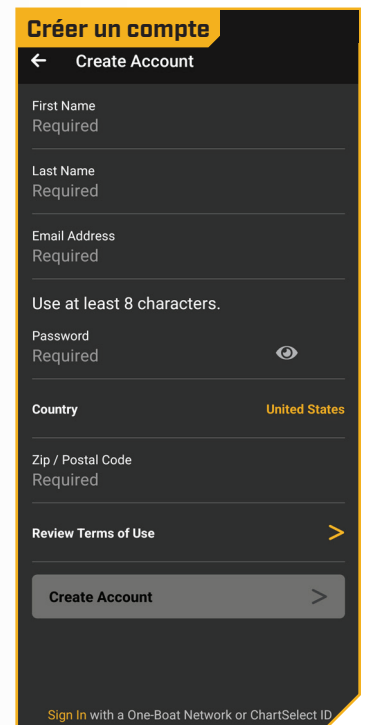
Créer un compte

Create Account

First Name
Required

Last Name
Required

Email Address
Required

Use at least 8 characters.

Password
Required

Country
United States

Zip / Postal Code
Required

Review Terms of Use

Create Account

Sign In with a One-Boat Network or ChartSelect ID